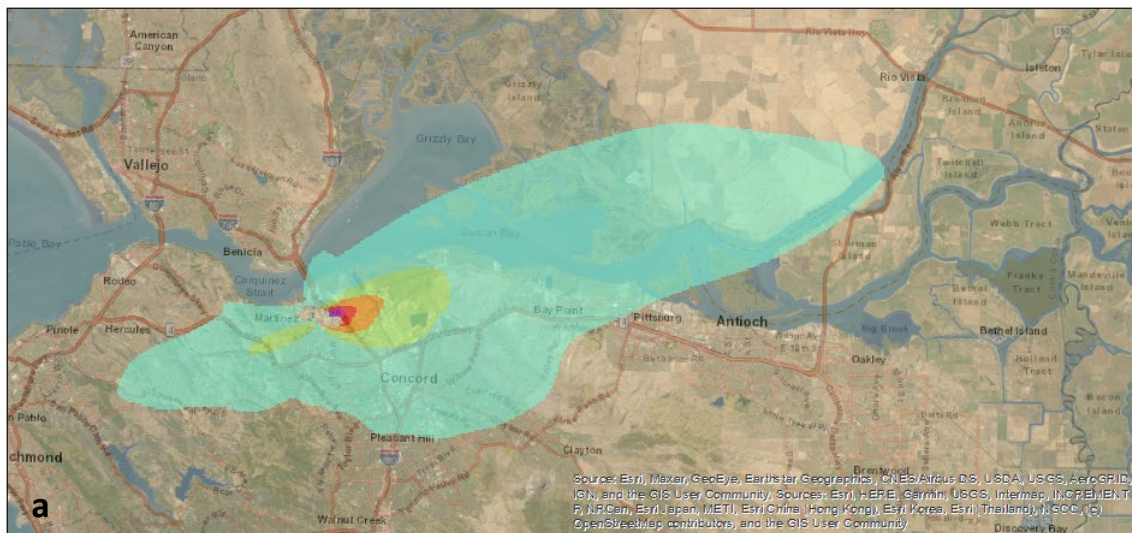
American Canyon
Vallejo
Grizzly Bay
Grizzly Island
Rio Vista
Isleton
Brannan Island
Andrus Island
Staten
Twitchell Island
Webb Tract
Sherman Island
Franks Tract
Mandeville Island
Bethel Island
Holland Tract
Bacon Island
Pablo Bay
Benicia
Carquinez Strait
Suisun Bay
Rodeo
Pinole
Hercules
Martinez
Bay Point
Pittsburg
Antioch
Oakley
Concord
San Pablo
Pleasant Hill
Clayton
Brentwood
Richmond
Walnut Creek
Discovery Bay
Source: Esri, Maxar, GeoEye, Earthstar Geographics, CNES/Airbus DS, USDA, USGS, AeroGRID, IGN, and the GIS User Community, Sources: Esri, HERE, Garmin, USGS, Intermap, INCREMENT P, NRCan, Esri Japan, METI, Esri China (Hong Kong), Esri Korea, Esri (Thailand), NGCC, (c) OpenStreetMap contributors, and the GIS User Community
a